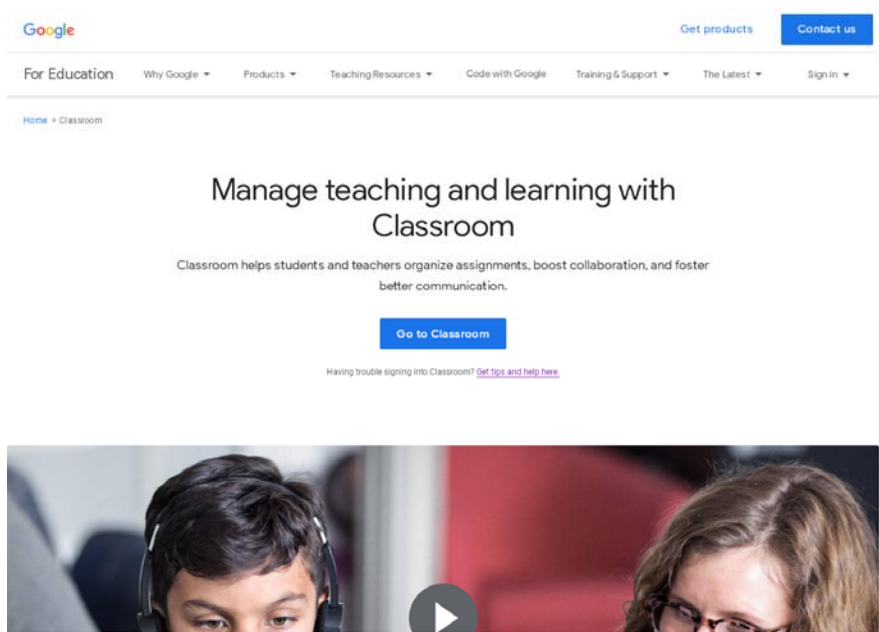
Google

Get products

Contact us

For Education

Why Google

Products

Teaching Resources

Code with Google

Training & Support

The Latest

Sign in

Home > Classroom

Manage teaching and learning with Classroom

Classroom helps students and teachers organize assignments, boost collaboration, and foster better communication.

Go to Classroom

Having trouble signing into Classroom? Get tips and help here.